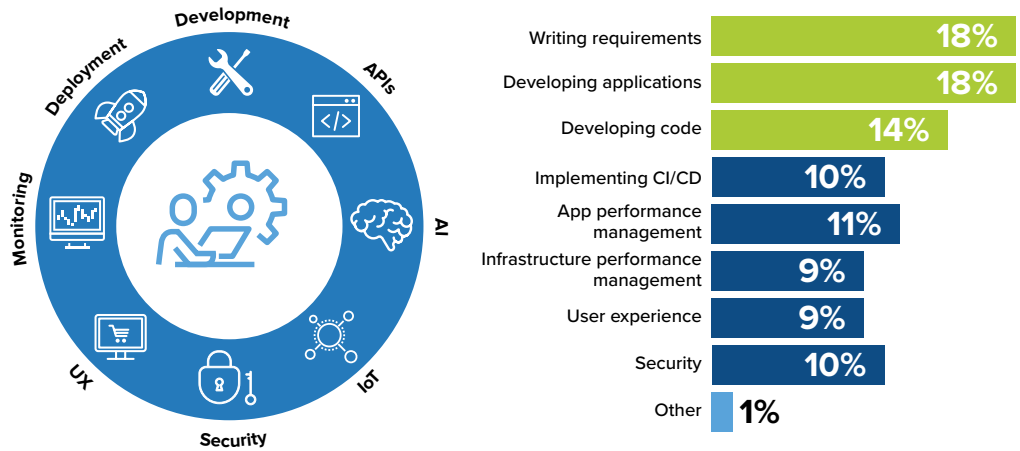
Development
APIs
AI
IoT
Security
UX
Monitoring
Deployment

| | |
|---|---|
| Writing requirements | 18% |
| Developing applications | 18% |
| Developing code | 14% |
| Implementing CI/CD | 10% |
| App performance management | 11% |
| Infrastructure performance management | 9% |
| User experience | 9% |
| Security | 10% |
| Other | 1% |